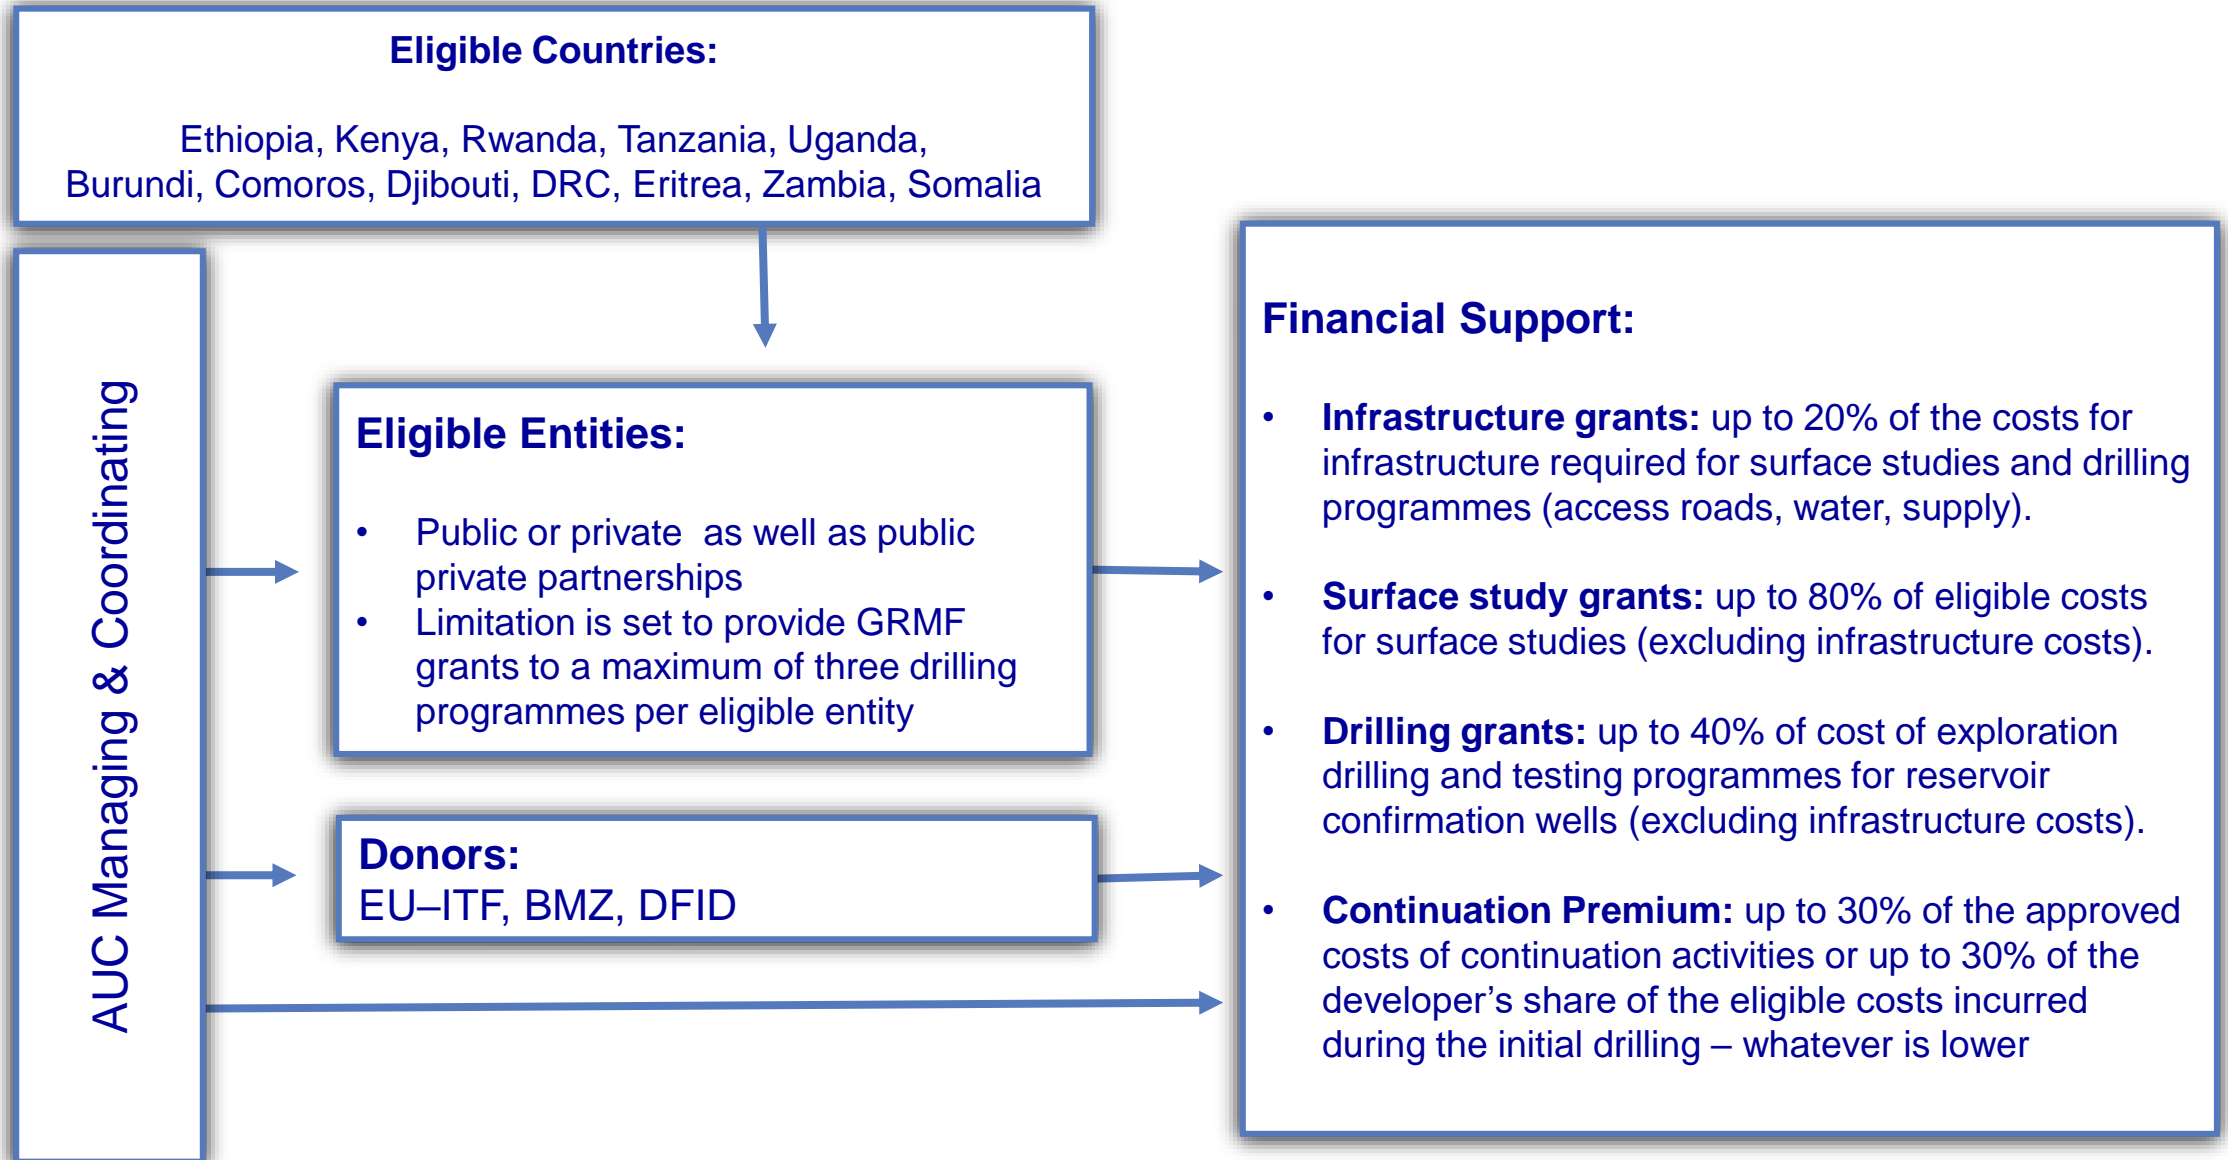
**Eligible Countries:**

Ethiopia, Kenya, Rwanda, Tanzania, Uganda, Burundi, Comoros, Djibouti, DRC, Eritrea, Zambia, Somalia

AUC Managing & Coordinating

**Eligible Entities:**

- Public or private  as well as public private partnerships
- Limitation is set to provide GRMF grants to a maximum of three drilling programmes per eligible entity

**Donors:**
EU–ITF, BMZ, DFID

**Financial Support:**

- **Infrastructure grants:** up to 20% of the costs for infrastructure required for surface studies and drilling programmes (access roads, water, supply).
- **Surface study grants:** up to 80% of eligible costs for surface studies (excluding infrastructure costs).
- **Drilling grants:** up to 40% of cost of exploration drilling and testing programmes for reservoir confirmation wells (excluding infrastructure costs).
- **Continuation Premium:** up to 30% of the approved costs of continuation activities or up to 30% of the developer’s share of the eligible costs incurred during the initial drilling – whatever is lower